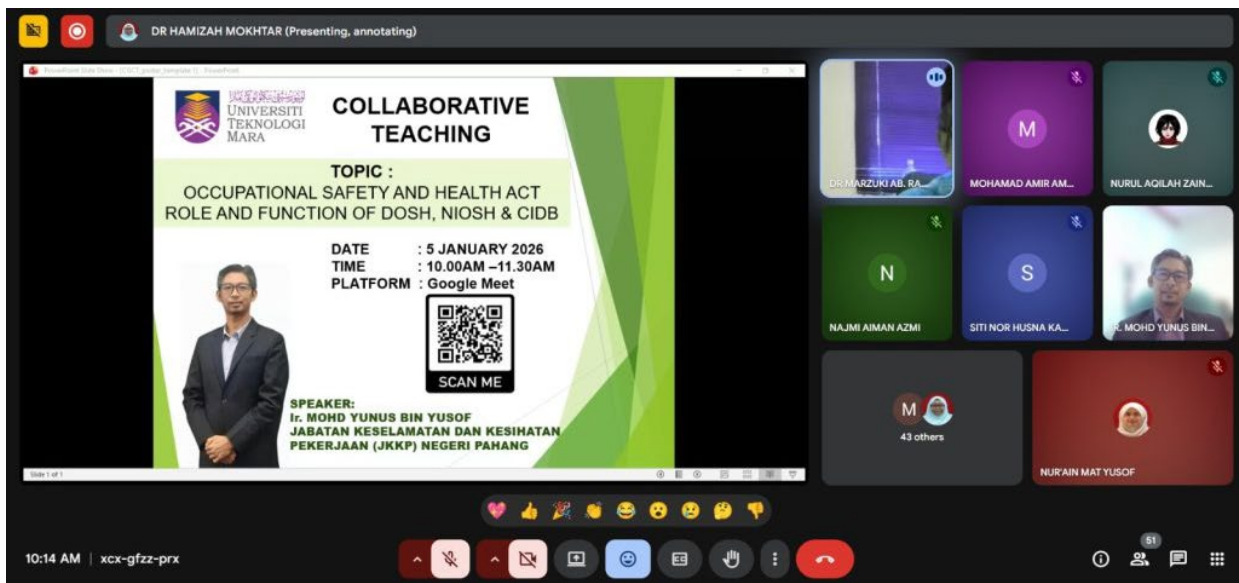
DR HAMIZAH MOKHTAR (Presenting, annotating)

PowerPoint Slide Show - [CSCT poster template 1] - PowerPoint

UNIVERSITI TEKNOLOGI MARA

COLLABORATIVE TEACHING

TOPIC :
OCCUPATIONAL SAFETY AND HEALTH ACT
ROLE AND FUNCTION OF DOSH, NIOSH & CIDB

DATE : 5 JANUARY 2026
TIME : 10.00AM –11.30AM
PLATFORM : Google Meet

SCAN ME

SPEAKER:
Ir. MOHD YUNUS BIN YUSOF
JABATAN KESELAMATAN DAN KESIHATAN PEKERJAAN (JKKP) NEGERI PAHANG

Slide 1 of 1

DR MARZUKI AB. RA...
M
MOHAMAD AMIR AM...
NURUL AQILAH ZAIN...
N
NAJMI AIMAN AZMI
S
SITI NOR HUSNA KA...
R. MOHD YUNUS BIN...
M
43 others
NUR'AIN MAT YUSOF

10:14 AM | xcx-gfzz-prx

51